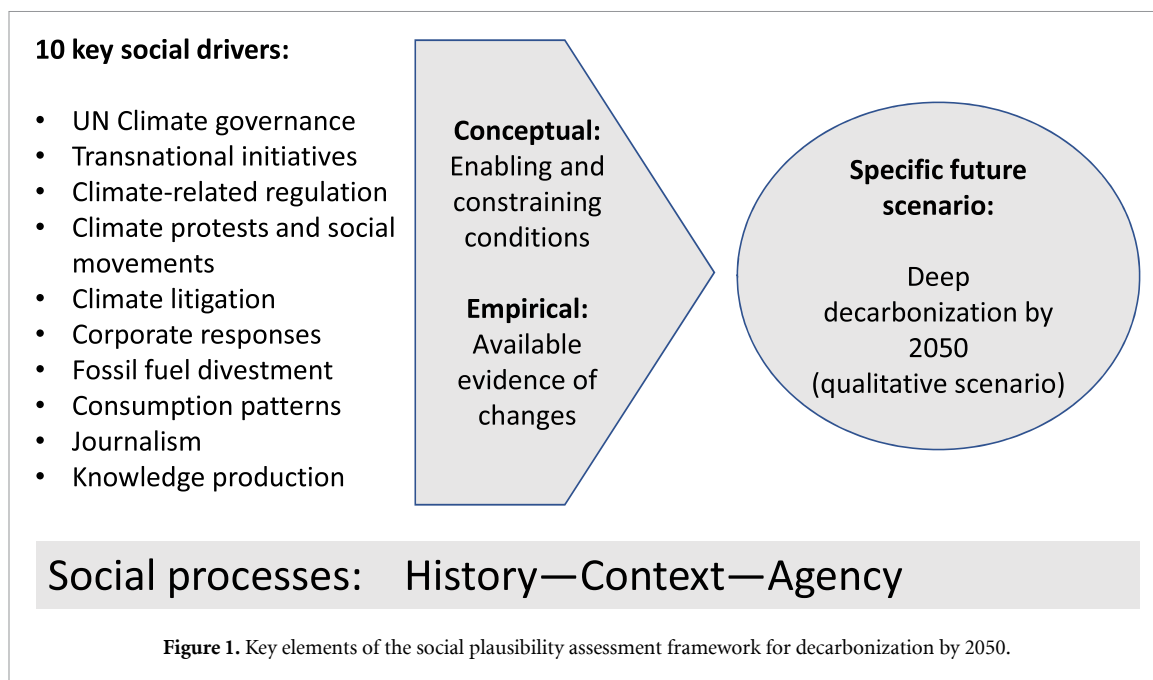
**10 key social drivers:**

- UN Climate governance
- Transnational initiatives
- Climate-related regulation
- Climate protests and social movements
- Climate litigation
- Corporate responses
- Fossil fuel divestment
- Consumption patterns
- Journalism
- Knowledge production

**Conceptual:** Enabling and constraining conditions

**Empirical:** Available evidence of changes

**Specific future scenario:**

Deep decarbonization by 2050 (qualitative scenario)

Social processes: History—Context—Agency

**Figure 1.** Key elements of the social plausibility assessment framework for decarbonization by 2050.